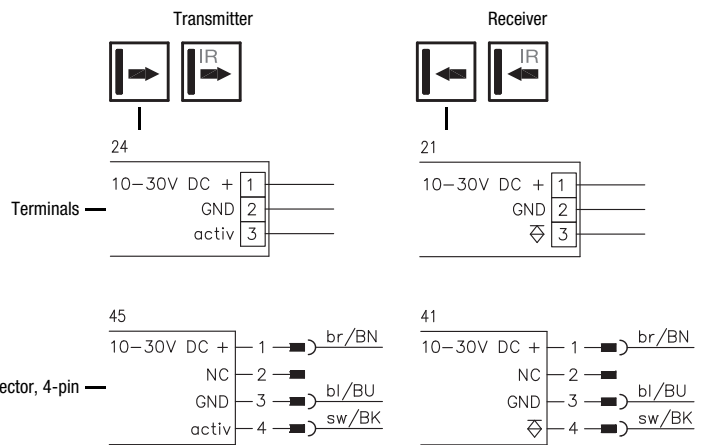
Transmitter

Receiver

IR

IR

24

10–30V DC + 1

GND 2

activ 3

Terminals

21

10–30V DC + 1

GND 2

$\diamondsuit$ 3

45

10–30V DC + – 1

NC – 2

GND – 3

activ – 4

br/BN

bl/BU

sw/BK

ector, 4-pin

41

10–30V DC + – 1

NC – 2

GND – 3

$\diamondsuit$ – 4

br/BN

bl/BU

sw/BK